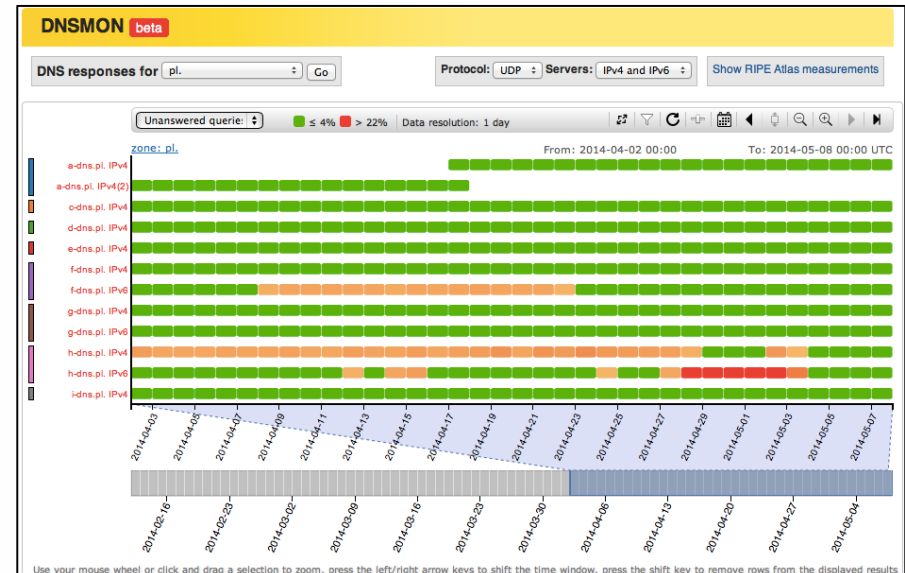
DNSMON beta

DNS responses for pl. Go

Protocol: UDP Servers: IPv4 and IPv6 Show RIPE Atlas measurements

Unanswered querie ≤ 4% > 22% Data resolution: 1 day

zone: pl.

From: 2014-04-02 00:00

To: 2014-05-08 00:00 UTC

a-dns.pl. IPv4
a-dns.pl. IPv4(2)
c-dns.pl. IPv4
d-dns.pl. IPv4
e-dns.pl. IPv4
f-dns.pl. IPv4
f-dns.pl. IPv6
g-dns.pl. IPv4
g-dns.pl. IPv6
h-dns.pl. IPv4
h-dns.pl. IPv6
i-dns.pl. IPv4

2014-04-03
2014-04-05
2014-04-07
2014-04-09
2014-04-11
2014-04-13
2014-04-15
2014-04-17
2014-04-19
2014-04-21
2014-04-23
2014-04-25
2014-04-27
2014-04-29
2014-05-01
2014-05-03
2014-05-05
2014-05-07

2014-02-16
2014-02-23
2014-03-02
2014-03-09
2014-03-16
2014-03-23
2014-03-30
2014-04-06
2014-04-13
2014-04-20
2014-04-27
2014-05-04

Use your mouse wheel or click and drag a selection to zoom, press the left/right arrow keys to shift the time window, press the shift key to remove rows from the displayed results